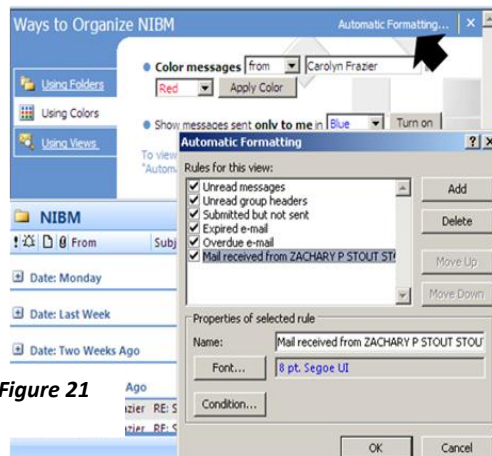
Ways to Organize NIBM

Automatic Formatting... | ×

Using Folders

Using Colors

Using Views

Color messages from Carolyn Frazier

Red Apply Color

Show messages sent only to me in Blue Turn on

To view "Autom

Automatic Formatting ?| ×

Rules for this view:

Unread messages
Unread group headers
Submitted but not sent
Expired e-mail
Overdue e-mail
Mail received from ZACHARY P STOUT ST

Add

Delete

Move Up

Move Down

Properties of selected rule

Name: Mail received from ZACHARY P STOUT STOU

Font... 8 pt. Segoe UI

Condition...

OK Cancel

NIBM

! From Subj

Date: Monday

Date: Last Week

Date: Two Weeks Ago

Figure 21

Ago

zier RE: S

zier RE: S